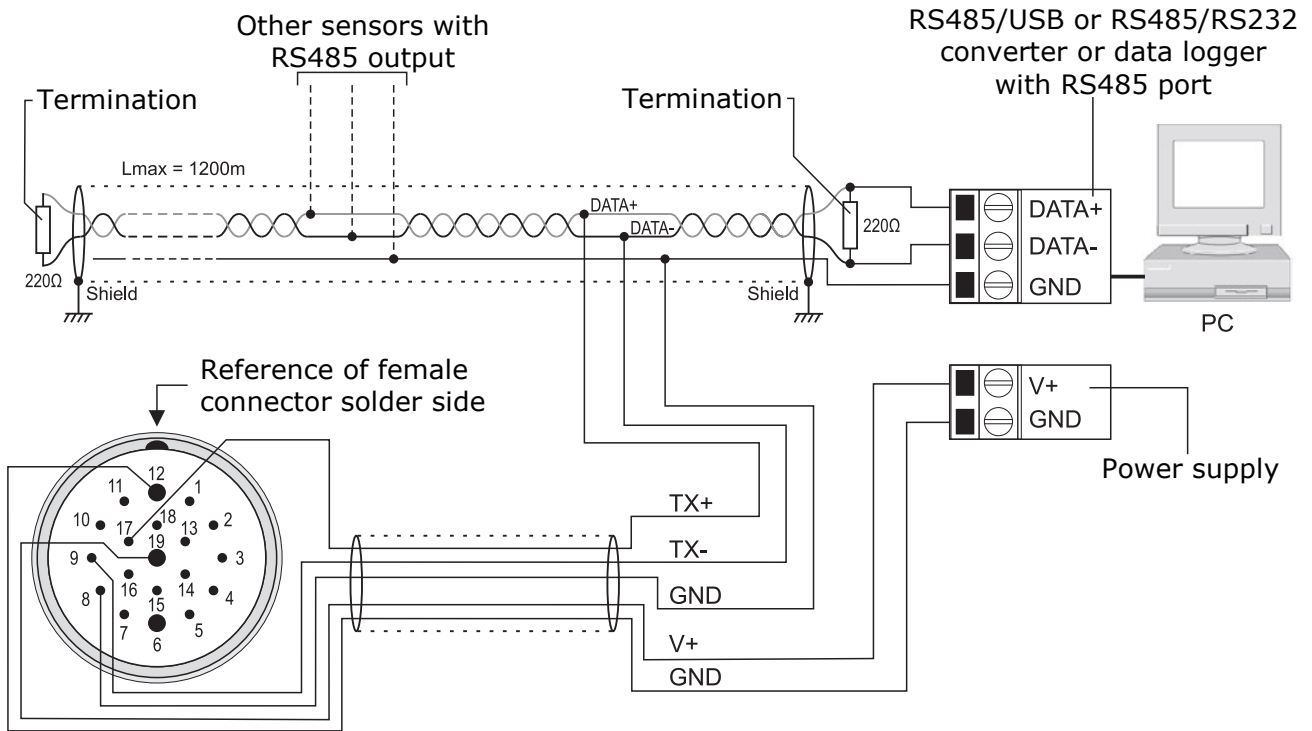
Other sensors with RS485 output

RS485/USB or RS485/RS232 converter or data logger with RS485 port

Termination

Termination

Lmax = 1200m

DATA+

DATA-

220Ω

220Ω

Shield

Shield

DATA+

DATA-

GND

PC

Reference of female connector solder side

V+

GND

Power supply

12
11
1
10
17
18
13
2
19
9
3
16
14
8
15
4
7
5
6

TX+

TX-

GND

V+

GND